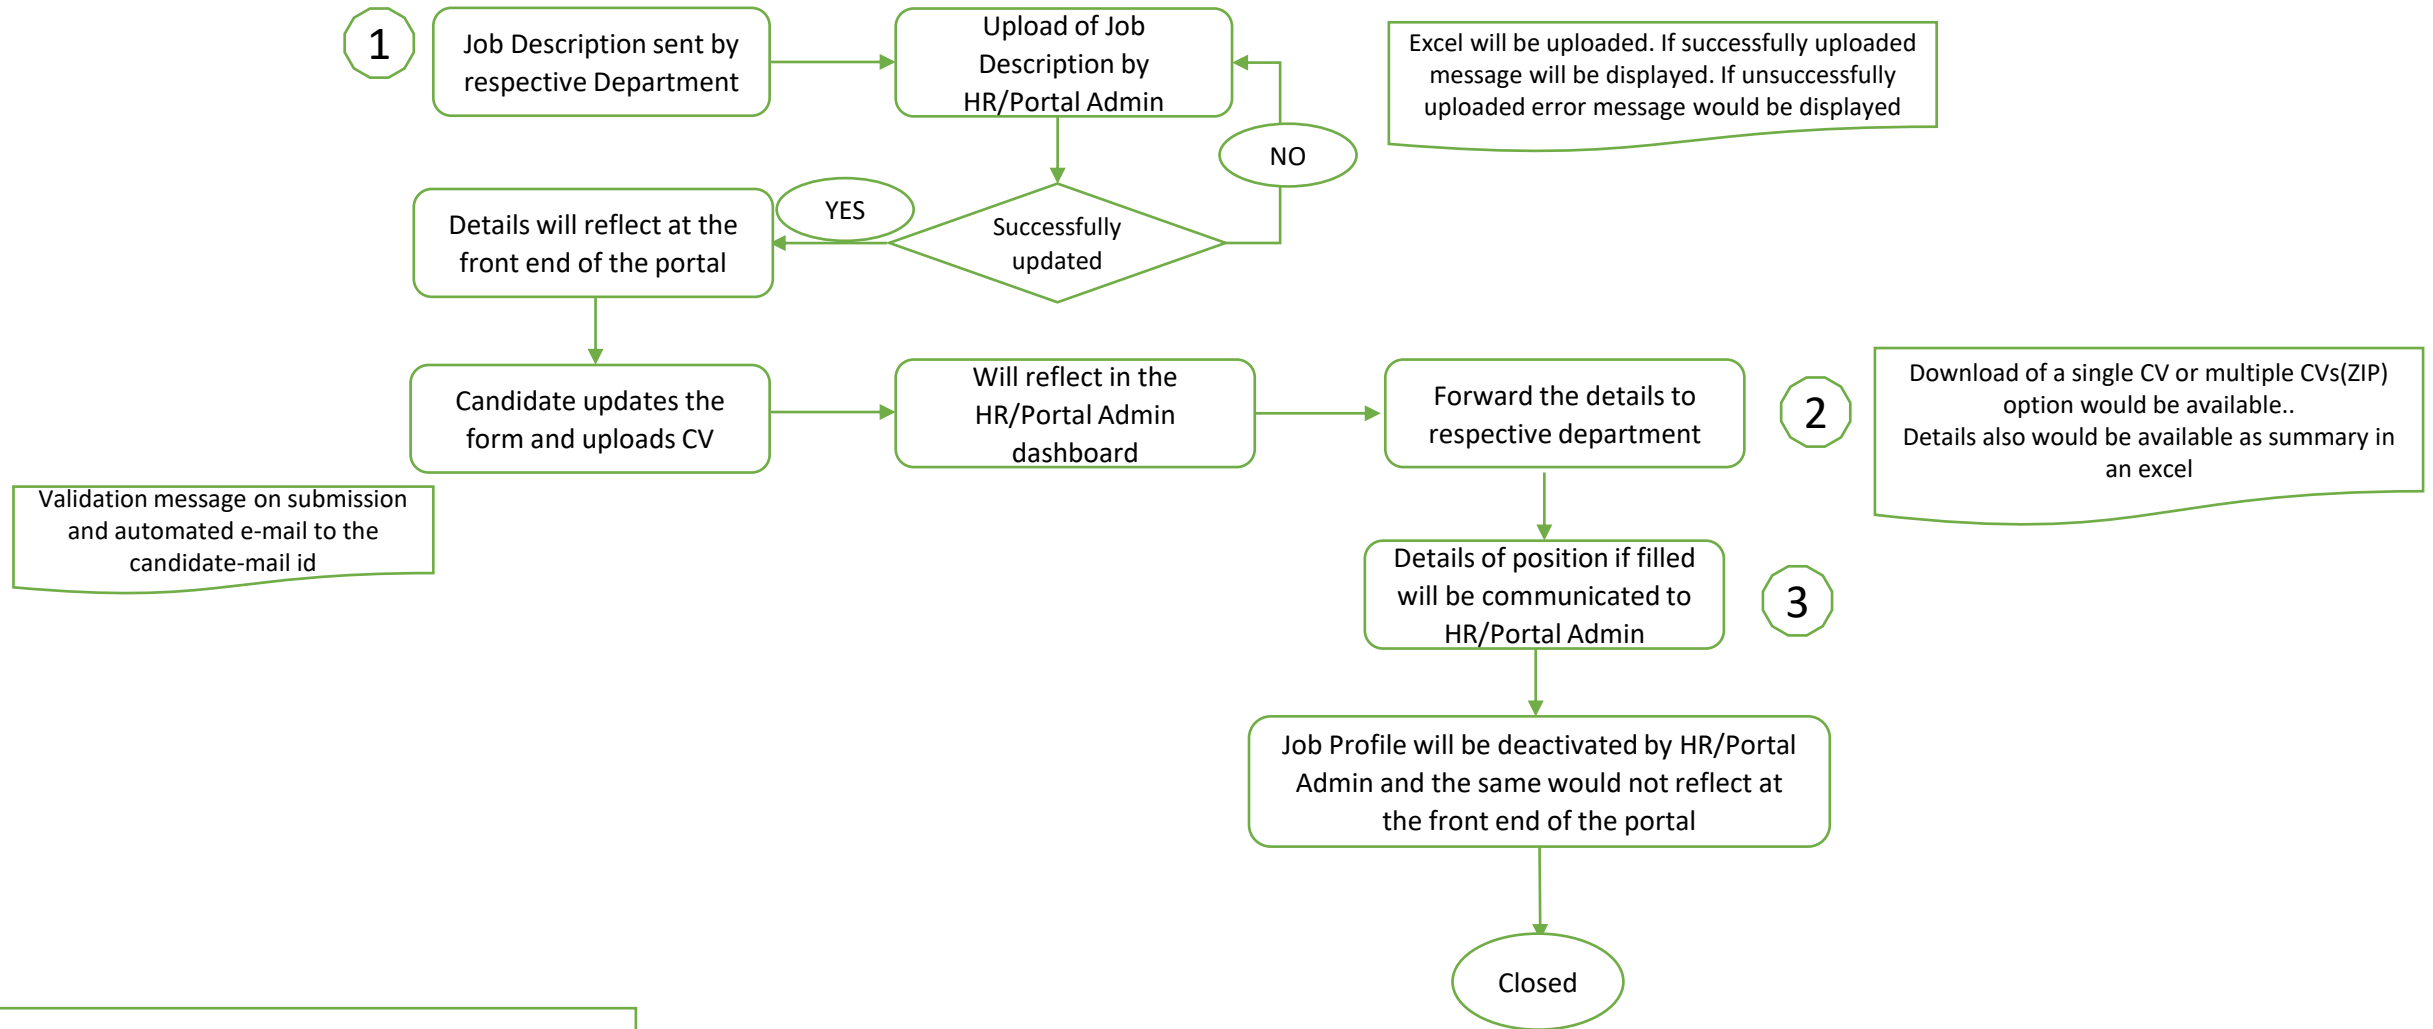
1

Job Description sent by respective Department

Upload of Job Description by HR/Portal Admin

Excel will be uploaded. If successfully uploaded message will be displayed. If unsuccessfully uploaded error message would be displayed

NO

YES

Details will reflect at the front end of the portal

Successfully updated

Candidate updates the form and uploads CV

Will reflect in the HR/Portal Admin dashboard

Forward the details to respective department

2

Download of a single CV or multiple CVs(ZIP) option would be available..
Details also would be available as summary in an excel

Validation message on submission and automated e-mail to the candidate-mail id

Details of position if filled will be communicated to HR/Portal Admin

3

Job Profile will be deactivated by HR/Portal Admin and the same would not reflect at the front end of the portal

Closed